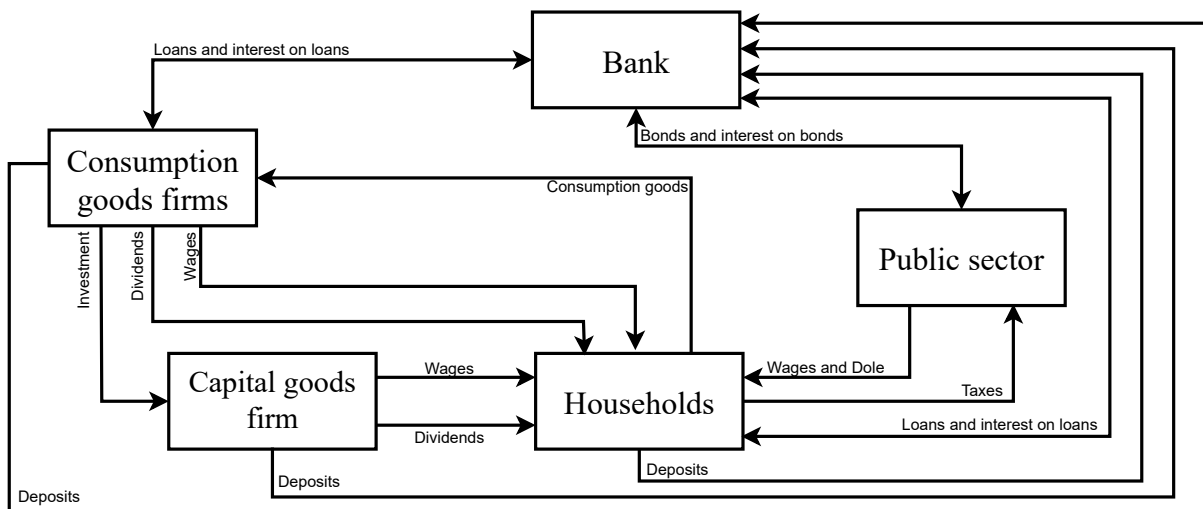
Loans and interest on loans

Bank

Bonds and interest on bonds

Consumption goods firms

Consumption goods

Public sector

Investment

Dividends

Wages

Capital goods firm

Wages

Dividends

Households

Wages and Dole

Taxes

Loans and interest on loans

Deposits

Deposits

Deposits